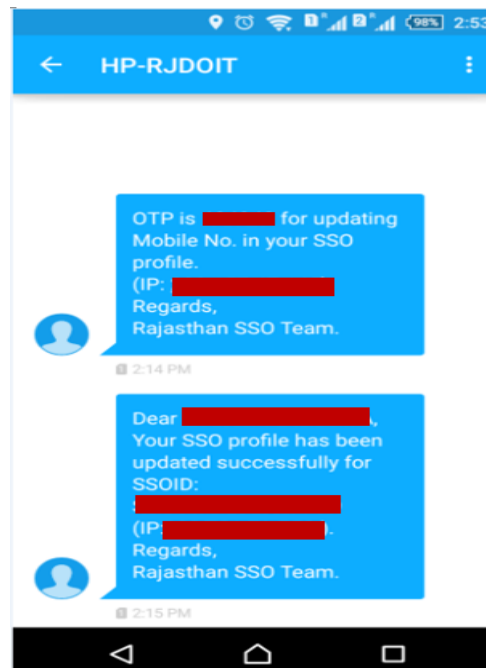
98% 2:53

HP-RJDOIT

OTP is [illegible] for updating Mobile No. in your SSO profile.
(IP: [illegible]
Regards,
Rajasthan SSO Team.

2:14 PM

Dear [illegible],
Your SSO profile has been updated successfully for SSOID:
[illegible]
(IP:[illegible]).
Regards,
Rajasthan SSO Team.

2:15 PM